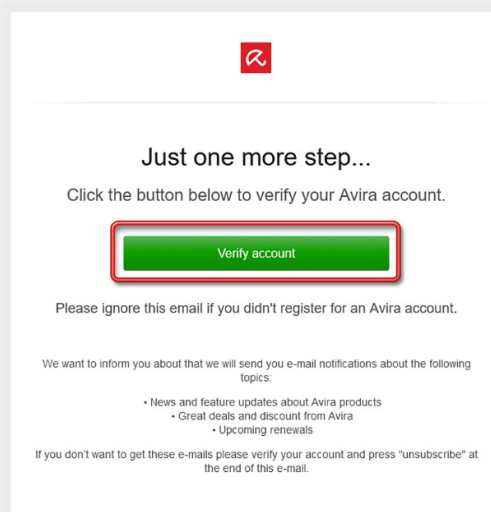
Just one more step...

Click the button below to verify your Avira account.

Verify account

Please ignore this email if you didn't register for an Avira account.

We want to inform you about that we will send you e-mail notifications about the following topics:

• News and feature updates about Avira products
• Great deals and discount from Avira
• Upcoming renewals

If you don't want to get these e-mails please verify your account and press "unsubscribe" at the end of this e-mail.